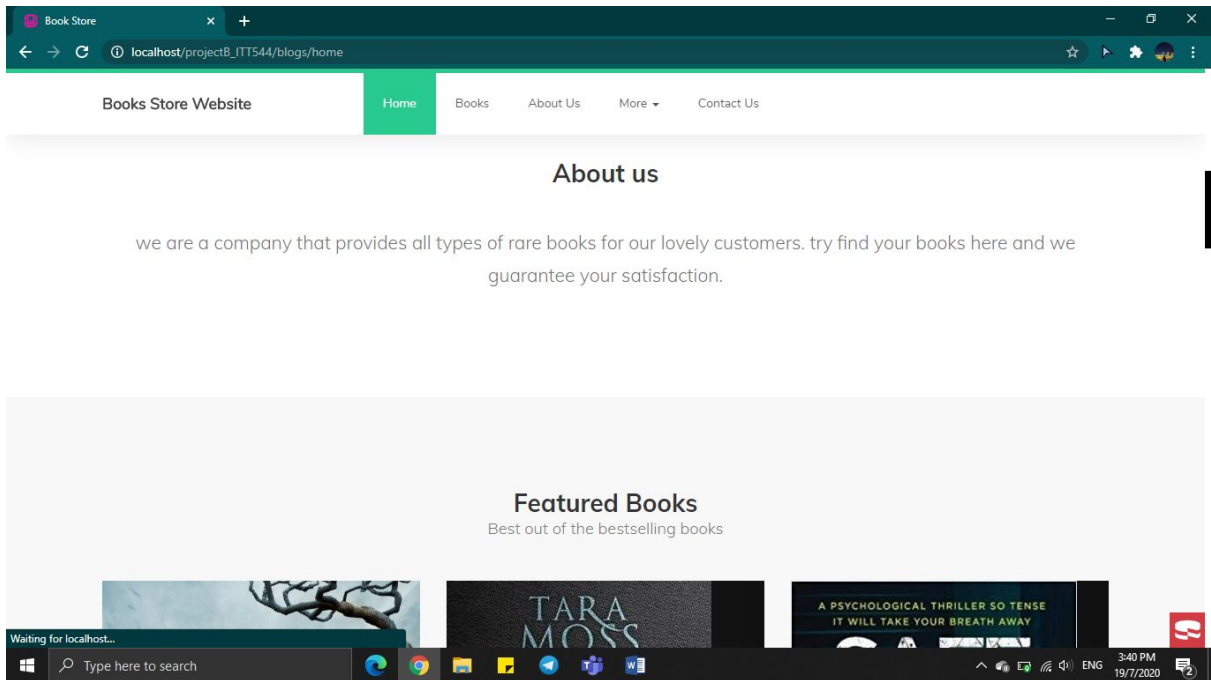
Book Store ×

localhost/projectB_ITT544/blogs/home

Books Store Website

Home Books About Us More Contact Us

About us

we are a company that provides all types of rare books for our lovely customers. try find your books here and we guarantee your satisfaction.

Featured Books

Best out of the bestselling books

TARA MOSS

A PSYCHOLOGICAL THRILLER SO TENSE IT WILL TAKE YOUR BREATH AWAY

Waiting for localhost...

Type here to search

ENG 3:40 PM 19/7/2020